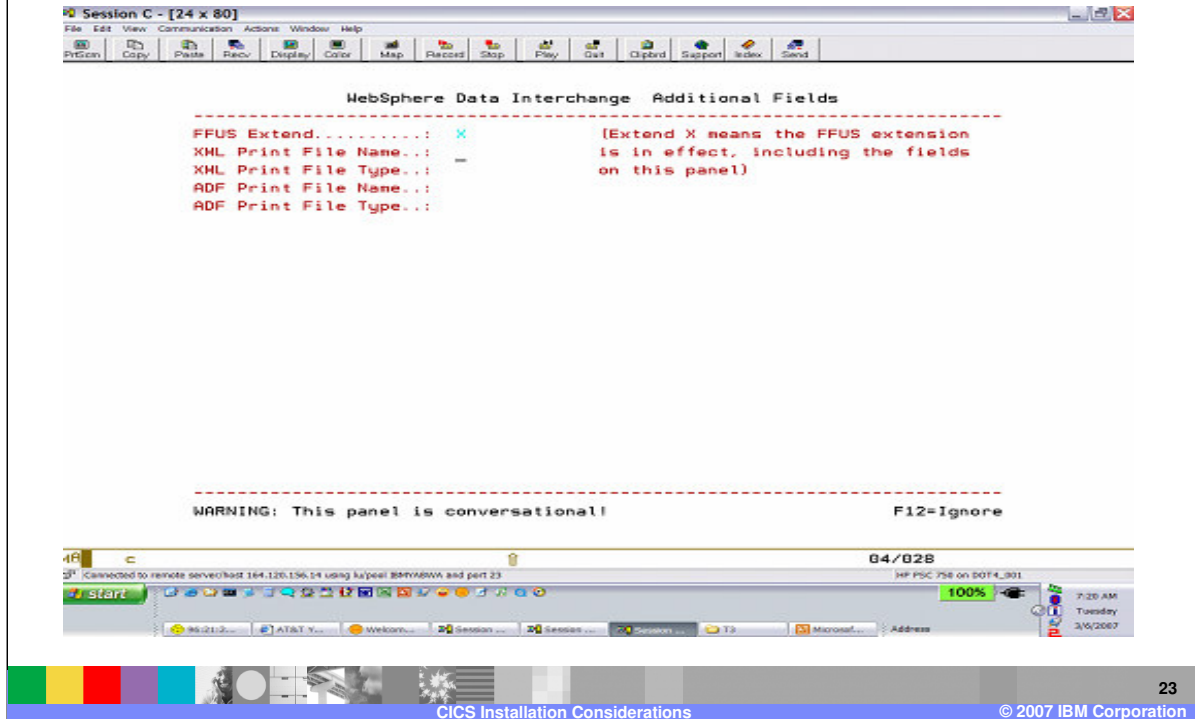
Session C - [24 x 80]
File Edit View Communication Actions Window Help
PrtScrn Copy Paste Recv Display Color Map Record Stop Play Quit Clipbrd Support Index Send

WebSphere Data Interchange Additional Fields

FFUS Extend..........: X
XML Print File Name..: _
XML Print File Type..:
ADF Print File Name..:
ADF Print File Type..:

(Extend X means the FFUS extension is in effect, including the fields on this panel)

WARNING: This panel is conversational! F12=Ignore

MA c 04/028
Connected to remote server/host 164.120.156.14 using lu/pool IBMYABWA and port 23 HP PSC 750 on DOT4_001
start 100%
96:21:2... AT&T Y... Welcom... Session ... Session ... Session ... T3 Microsof... Address
7:20 AM Tuesday 3/6/2007

23
CICS Installation Considerations © 2007 IBM Corporation